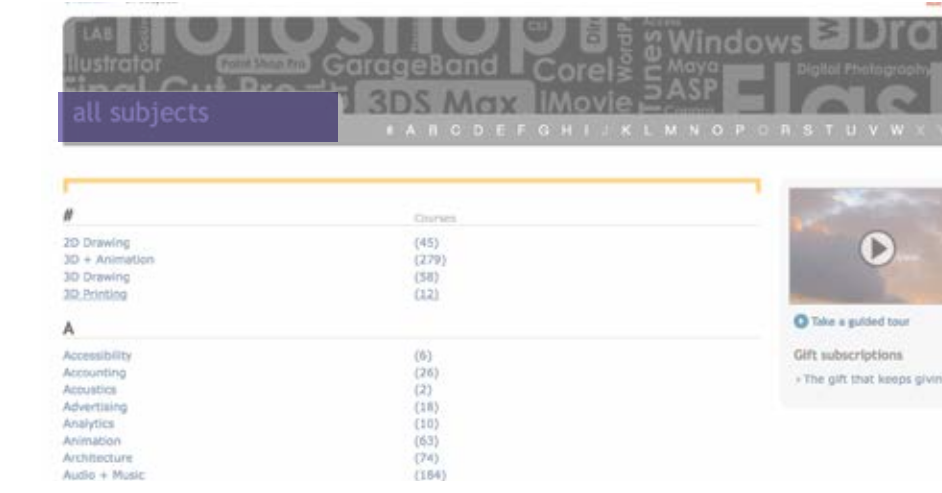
LAB
Illustrator
Paint Shop Pro
GarageBand
Corel
WordPress
iTunes
Windows
Maya
ASP
Digital Photography
3DS Max
iMovie
all subjects
# A B C D E F G H I J K L M N O P Q R S T U V W X

#
Courses
2D Drawing (45)
3D + Animation (279)
3D Drawing (58)
3D Printing (12)

A
Accessibility (6)
Accounting (26)
Acoustics (2)
Advertising (18)
Analytics (10)
Animation (63)
Architecture (74)
Audio + Music (184)

Take a guided tour
Gift subscriptions
› The gift that keeps givin